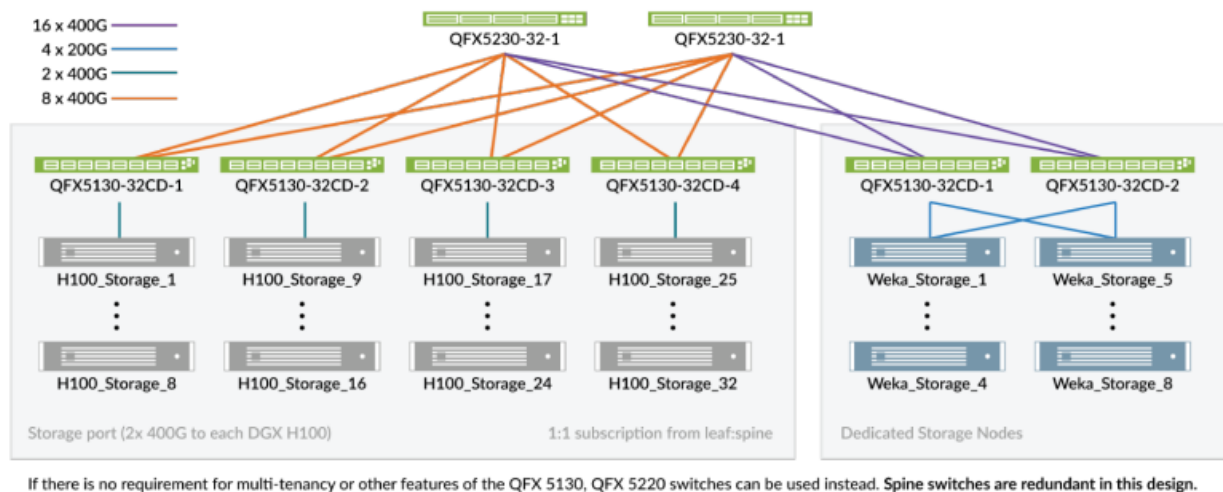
16 x 400G
4 x 200G
2 x 400G
8 x 400G

QFX5230-32-1
QFX5230-32-1

QFX5130-32CD-1
QFX5130-32CD-2
QFX5130-32CD-3
QFX5130-32CD-4
QFX5130-32CD-1
QFX5130-32CD-2

H100_Storage_1
H100_Storage_9
H100_Storage_17
H100_Storage_25
Weka_Storage_1
Weka_Storage_5

H100_Storage_8
H100_Storage_16
H100_Storage_24
H100_Storage_32
Weka_Storage_4
Weka_Storage_8

Storage port (2x 400G to each DGX H100)
1:1 subscription from leaf:spine
Dedicated Storage Nodes

If there is no requirement for multi-tenancy or other features of the QFX 5130, QFX 5220 switches can be used instead. **Spine switches are redundant in this design.**